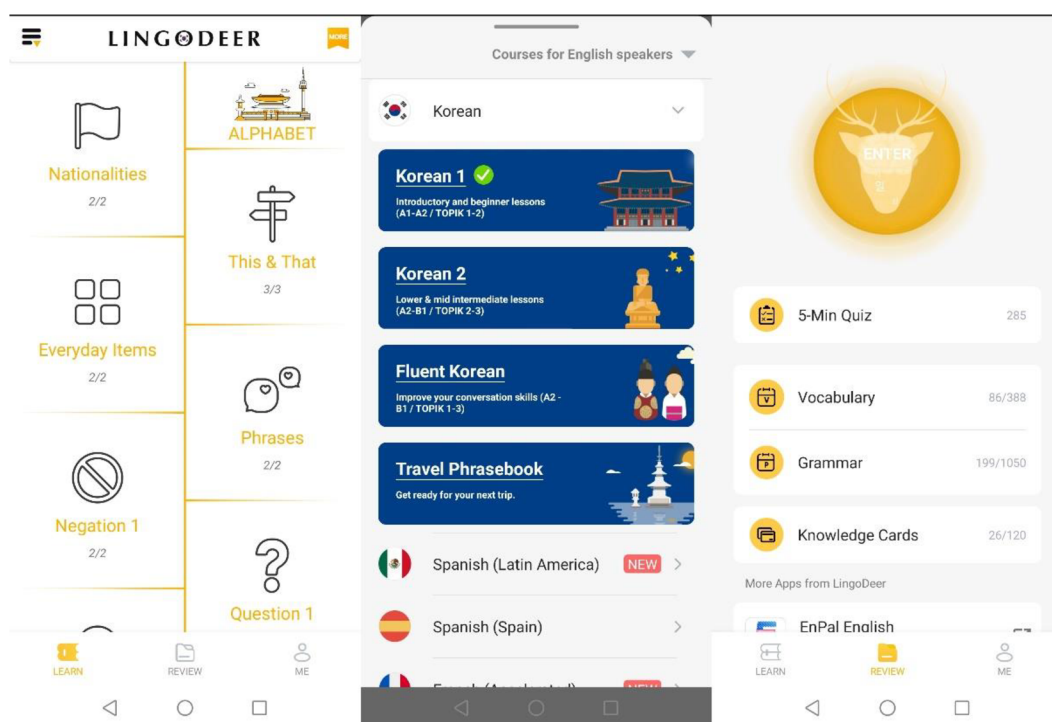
LINGODEER

MORE

Nationalities
2/2

ALPHABET

This & That
3/3

Everyday Items
2/2

Phrases
2/2

Negation 1
2/2

Question 1

LEARN REVIEW ME

Courses for English speakers

Korean

Korean 1
Introductory and beginner lessons (A1-A2 / TOPIK 1-2)

Korean 2
Lower & mid intermediate lessons (A2-B1 / TOPIK 2-3)

Fluent Korean
Improve your conversation skills (A2 - B1 / TOPIK 1-3)

Travel Phrasebook
Get ready for your next trip.

Spanish (Latin America) NEW

Spanish (Spain)

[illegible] NEW

ENTER

5-Min Quiz 285

Vocabulary 86/388

Grammar 199/1050

Knowledge Cards 26/120

More Apps from LingoDeer

EnPal English

LEARN REVIEW ME